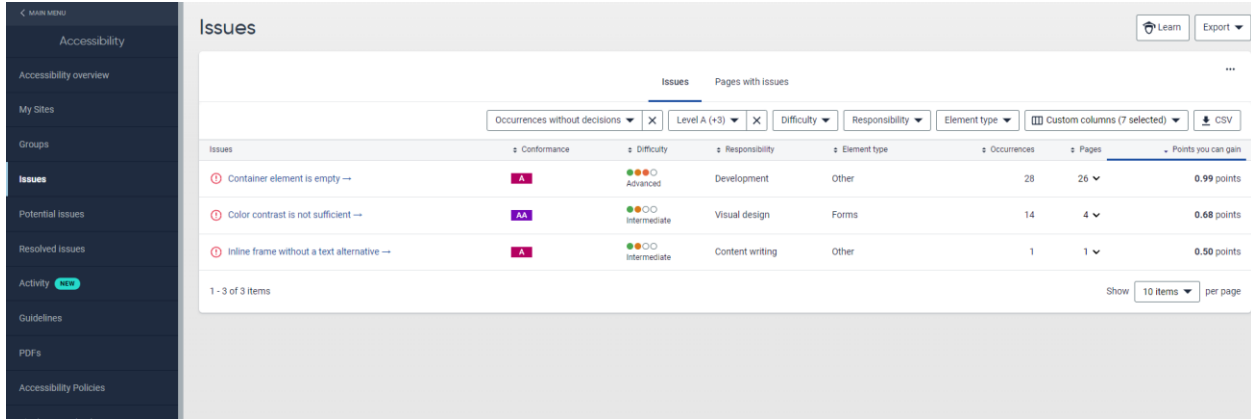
< MAIN MENU
Accessibility

Accessibility overview
My Sites
Groups
Issues
Potential issues
Resolved issues
Activity NEW
Guidelines
PDFs
Accessibility Policies

Issues

Learn
Export

Issues
Pages with issues

...

Occurrences without decisions
Level A (+3)
Difficulty
Responsibility
Element type
Custom columns (7 selected)
CSV

| Issues | Conformance | Difficulty | Responsibility | Element type | Occurrences | Pages | Points you can gain |
|---|---|---|---|---|---|---|---|
| Container element is empty → | A | Advanced | Development | Other | 28 | 26 | 0.99 points |
| Color contrast is not sufficient → | AA | Intermediate | Visual design | Forms | 14 | 4 | 0.68 points |
| Inline frame without a text alternative → | A | Intermediate | Content writing | Other | 1 | 1 | 0.50 points |

1 - 3 of 3 items

Show 10 items per page